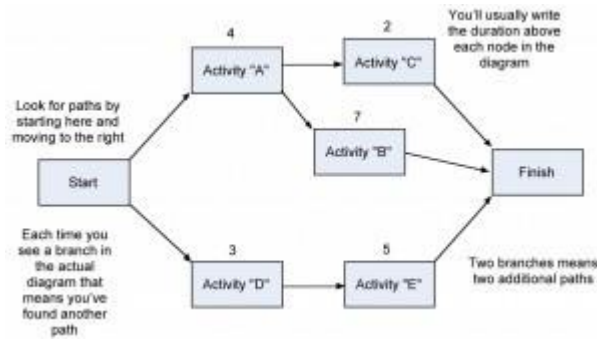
Look for paths by starting here and moving to the right

4

Activity "A"

2

Activity "C"

You'll usually write the duration above each node in the diagram

7

Activity "B"

Start

Finish

Each time you see a branch in the actual diagram that means you've found another path

3

Activity "D"

5

Activity "E"

Two branches means two additional paths